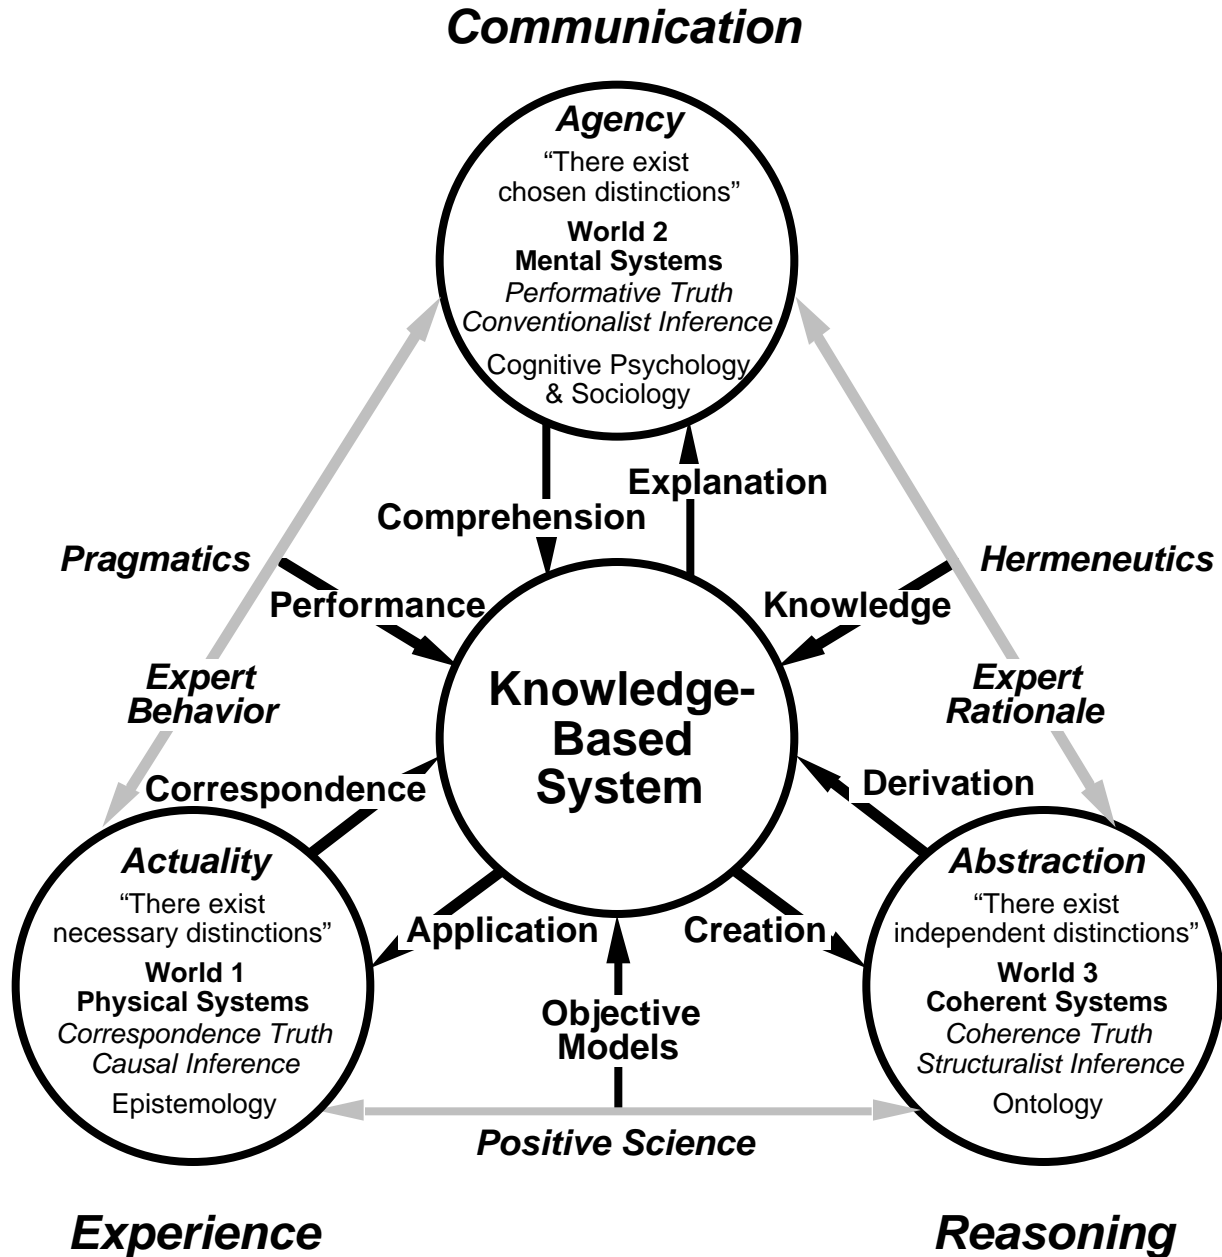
Communication

Agency
"There exist chosen distinctions"
World 2
Mental Systems
Performative Truth
Conventionalist Inference
Cognitive Psychology & Sociology

Explanation
Comprehension

Pragmatics
Hermeneutics

Performance
Knowledge

Expert Behavior
Expert Rationale

Knowledge-Based System

Correspondence
Derivation

Actuality
"There exist necessary distinctions"
World 1
Physical Systems
Correspondence Truth
Causal Inference
Epistemology

Application
Creation

Objective Models

Abstraction
"There exist independent distinctions"
World 3
Coherent Systems
Coherence Truth
Structuralist Inference
Ontology

Positive Science

Experience
Reasoning